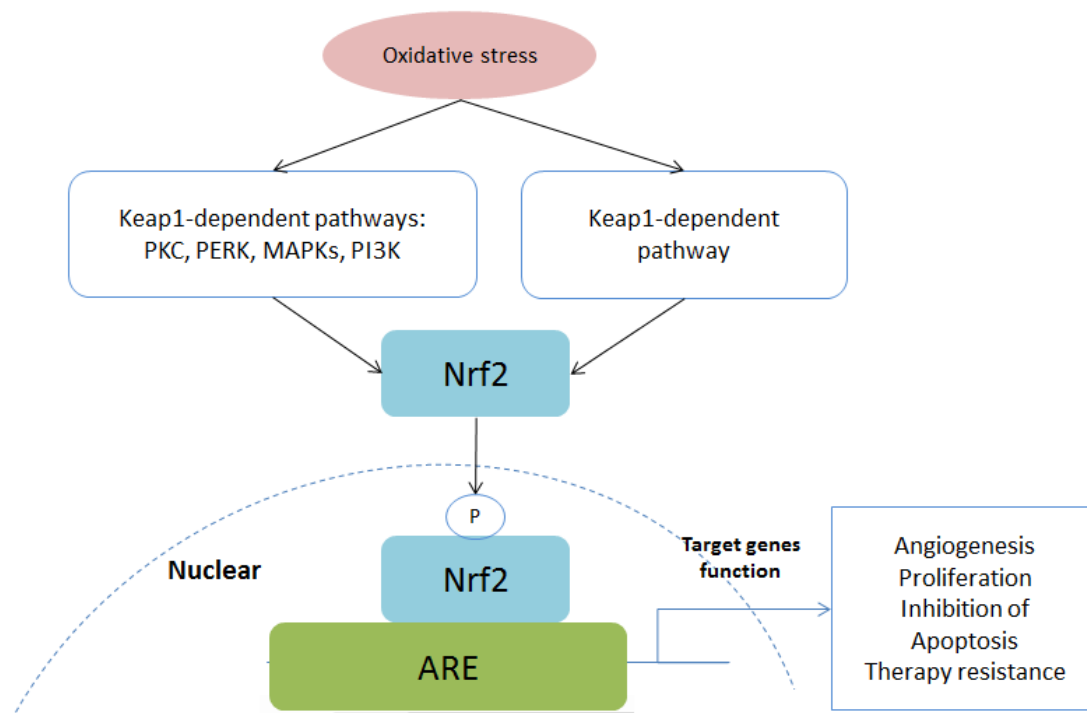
Oxidative stress

Keap1-dependent pathways: PKC, PERK, MAPKs, PI3K

Keap1-dependent pathway

Nrf2

P

Nuclear

Nrf2

ARE

Target genes function

Angiogenesis
Proliferation
Inhibition of Apoptosis
Therapy resistance